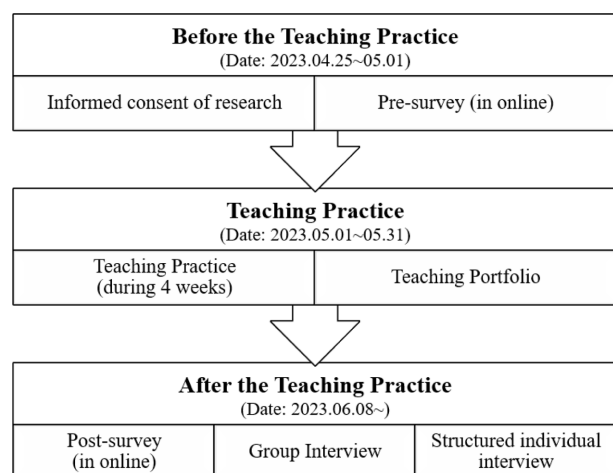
Before the Teaching Practice
(Date: 2023.04.25~05.01)

Informed consent of research

Pre-survey (in online)

Teaching Practice
(Date: 2023.05.01~05.31)

Teaching Practice (during 4 weeks)

Teaching Portfolio

After the Teaching Practice
(Date: 2023.06.08~)

Post-survey (in online)

Group Interview

Structured individual interview